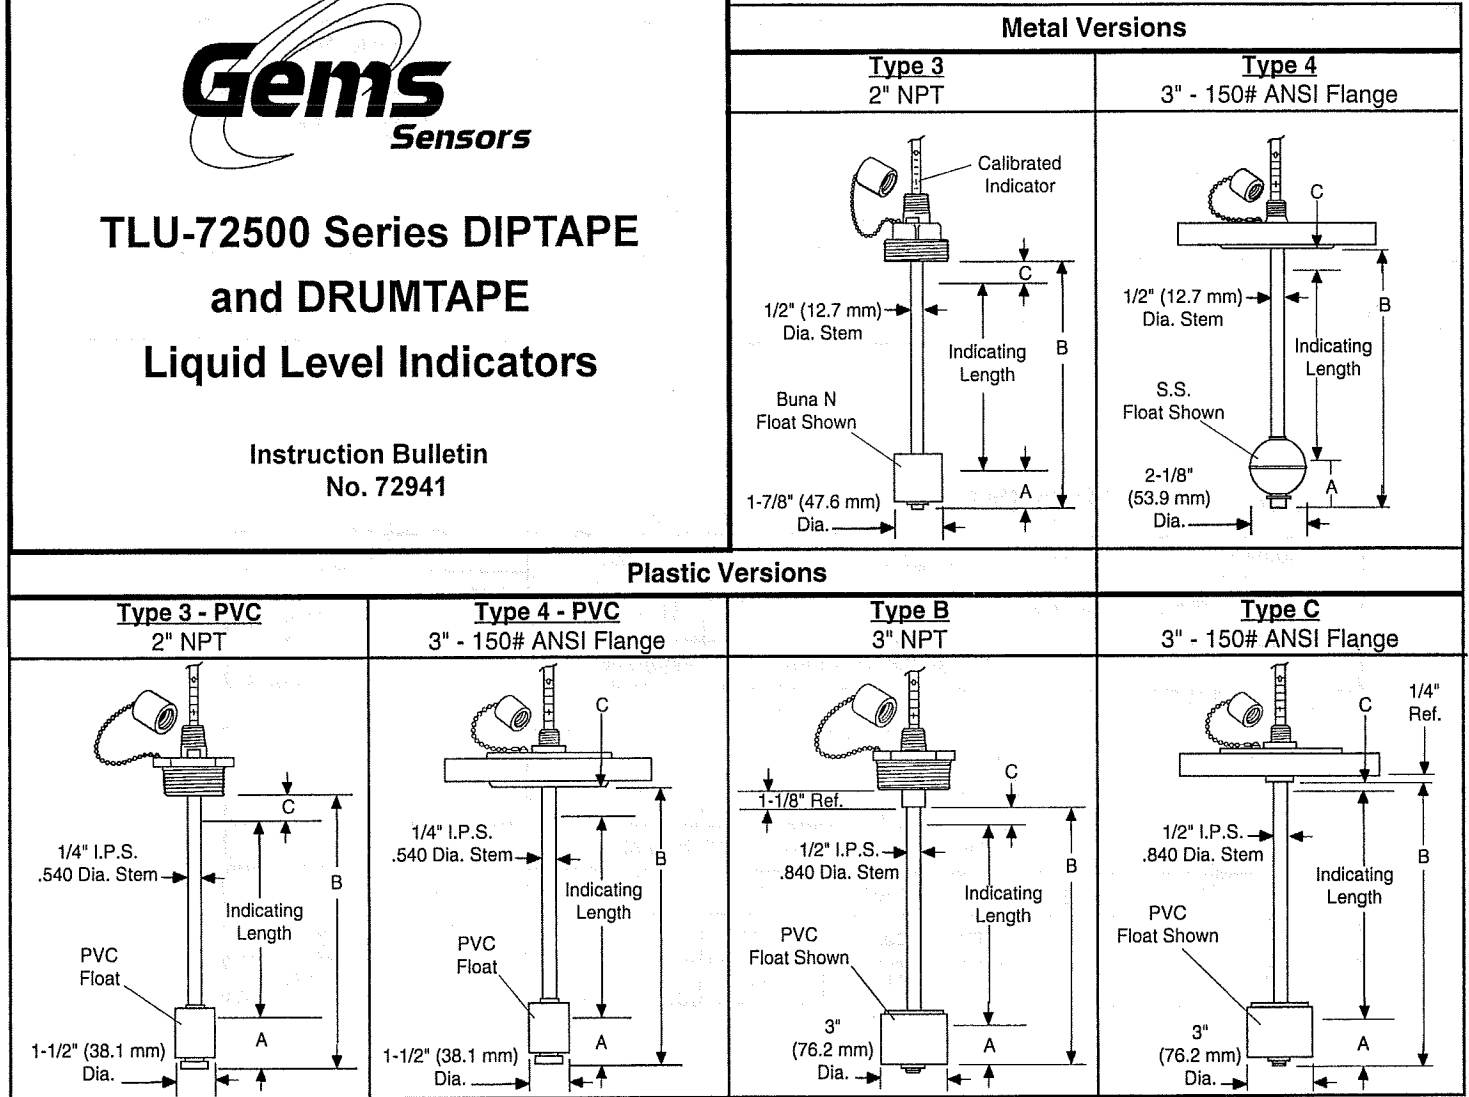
Gems Sensors

TLU-72500 Series DIPTAPE and DRUMTAPE Liquid Level Indicators

Instruction Bulletin No. 72941

Metal Versions

Type 3
2" NPT

Calibrated Indicator

C

1/2" (12.7 mm) Dia. Stem

Indicating Length

B

Buna N Float Shown

A

1-7/8" (47.6 mm) Dia.

Type 4
3" - 150# ANSI Flange

C

1/2" (12.7 mm) Dia. Stem

B

Indicating Length

S.S. Float Shown

2-1/8" (53.9 mm) Dia.

A

Plastic Versions

Type 3 - PVC
2" NPT

C

1/4" I.P.S. .540 Dia. Stem

B

Indicating Length

PVC Float

A

1-1/2" (38.1 mm) Dia.

Type 4 - PVC
3" - 150# ANSI Flange

C

1/4" I.P.S. .540 Dia. Stem

B

Indicating Length

PVC Float

A

1-1/2" (38.1 mm) Dia.

Type B
3" NPT

1-1/8" Ref.

C

1/2" I.P.S. .840 Dia. Stem

Indicating Length

B

PVC Float Shown

3" (76.2 mm) Dia.

A

Type C
3" - 150# ANSI Flange

C

1/4" Ref.

1/2" I.P.S. .840 Dia. Stem

B

Indicating Length

PVC Float Shown

3" (76.2 mm) Dia.

A